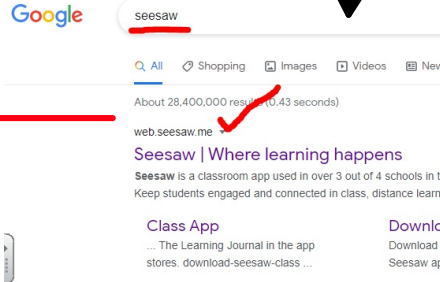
Google

seesaw

All Shopping Images Videos New

About 28,400,000 results (0.43 seconds)

web.seesaw.me

Seesaw | Where learning happens

Seesaw is a classroom app used in over 3 out of 4 schools in t Keep students engaged and connected in class, distance learn

Class App

... The Learning Journal in the app stores. download-seesaw-class ...

Downlo

Download Seesaw ap